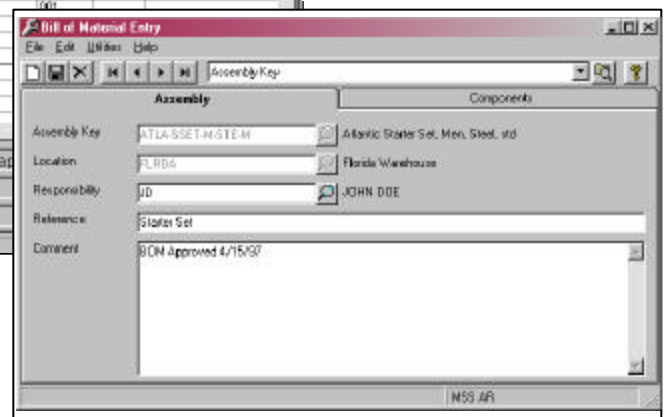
Bill of Material Entry

File Edit Utilities Help

Assembly Key

Assembly

Components

Assembly Key ATLA-SSET-M-STE-M Atlantic Starter Set, Men, Steel, std

Location FLRDA Florida Warehouse

Responsibility JD JOHN DOE

Reference Starter Set

Comment BOM Approved 4/15/97

MSS AR